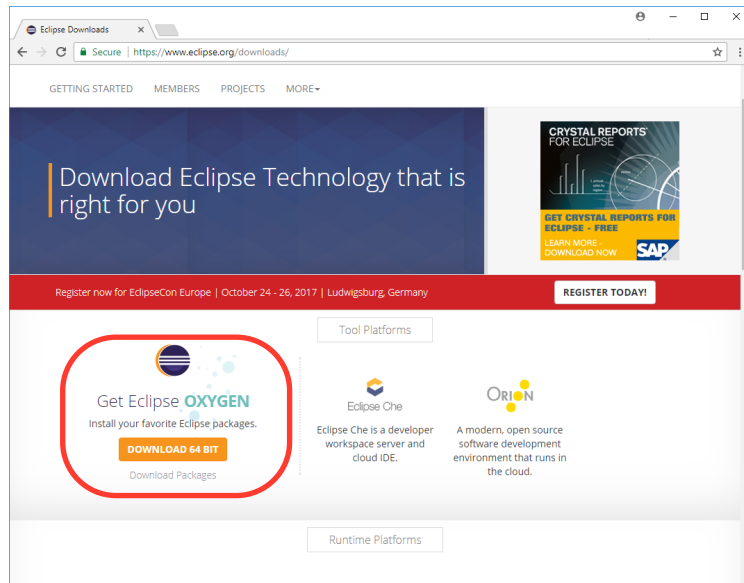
Eclipse Downloads

Secure | https://www.eclipse.org/downloads/

GETTING STARTED MEMBERS PROJECTS MORE

Download Eclipse Technology that is right for you

CRYSTAL REPORTS® FOR ECLIPSE

GET CRYSTAL REPORTS FOR ECLIPSE - FREE

LEARN MORE - DOWNLOAD NOW

SAP

Register now for EclipseCon Europe | October 24 - 26, 2017 | Ludwigsburg, Germany

REGISTER TODAY!

Tool Platforms

Get Eclipse OXYGEN

Install your favorite Eclipse packages.

DOWNLOAD 64 BIT

Download Packages

Eclipse Che

Eclipse Che is a developer workspace server and cloud IDE.

ORION

A modern, open source software development environment that runs in the cloud.

Runtime Platforms